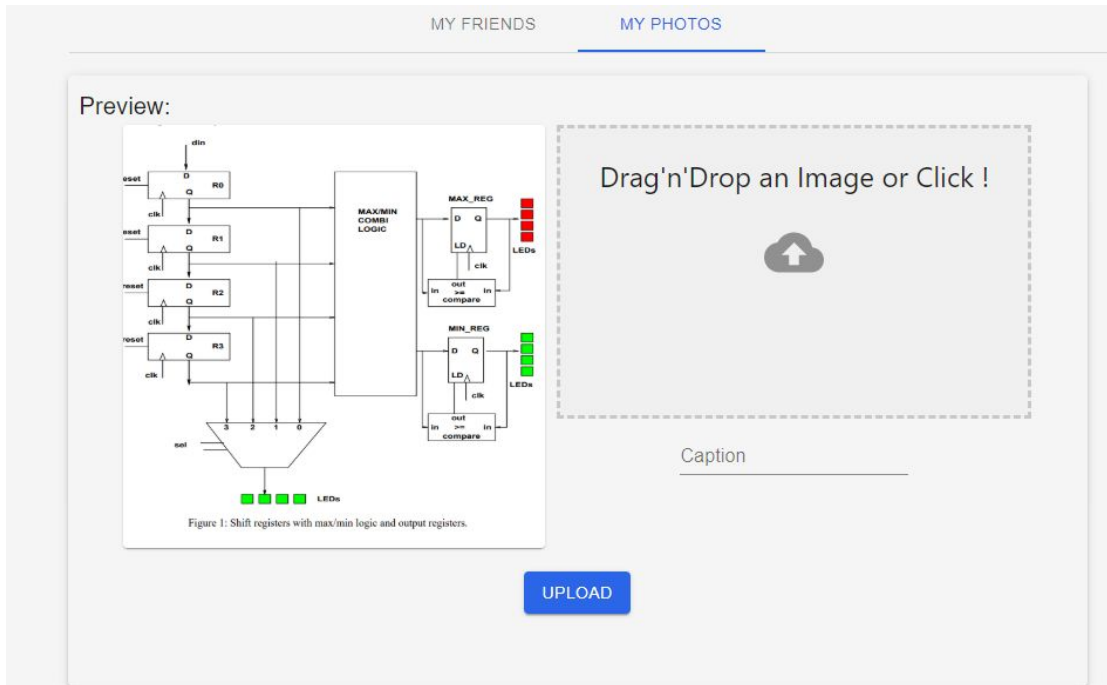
MY FRIENDS
MY PHOTOS

Preview:

din
eset D R0 Q clk
eset D R1 Q clk
reset D R2 Q clk
reset D R3 Q clk

MAX/MIN COMBI LOGIC

MAX_REG
D Q
LD
clk
LEDs
out
In >= In
compare

MIN_REG
D Q
LD
clk
LEDs
out
In >= In
compare

3 2 1 0
sel
LEDs

Figure 1: Shift registers with max/min logic and output registers.

Drag'n'Drop an Image or Click !

Caption

UPLOAD